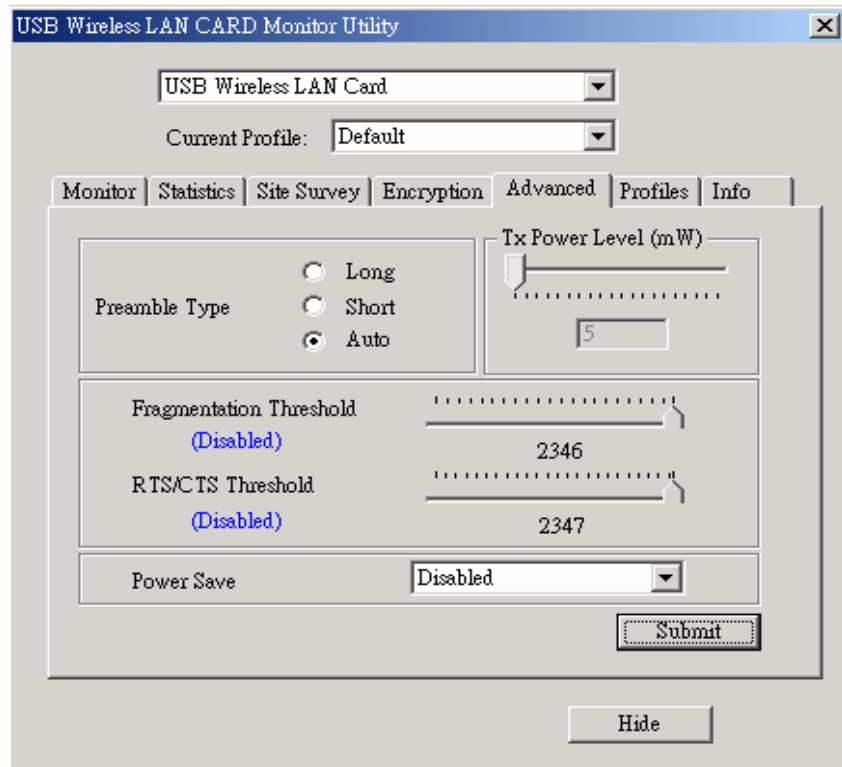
USB Wireless LAN CARD Monitor Utility

×

USB Wireless LAN Card

Current Profile: Default

Monitor | Statistics | Site Survey | Encryption | Advanced | Profiles | Info

Preamble Type

Long

Short

Auto

Tx Power Level (mW)

5

Fragmentation Threshold

(Disabled)

2346

RTS/CTS Threshold

(Disabled)

2347

Power Save

Disabled

Submit

Hide